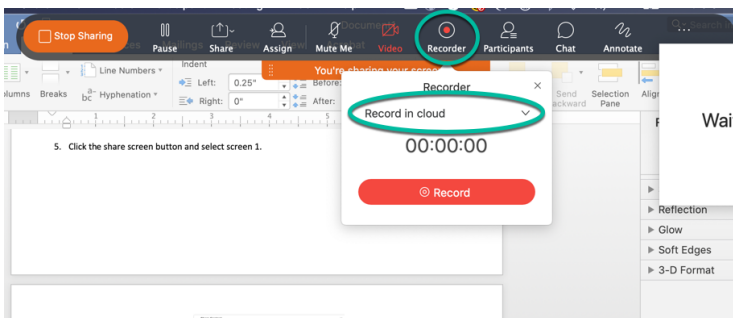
Stop Sharing
Pause
Share
Assign
Mute Me
Video
Recorder
Participants
Chat
Annotate
Document
You're sharing your screen
Columns
Breaks
Line Numbers
Hyphenation
Indent
Left: 0.25"
Right: 0"
Before:
After:
Send Backward
Selection Pane
Align
Recorder
Record in cloud
00:00:00
Record
5. Click the share screen button and select screen 1.
Wai
Reflection
Glow
Soft Edges
3-D Format